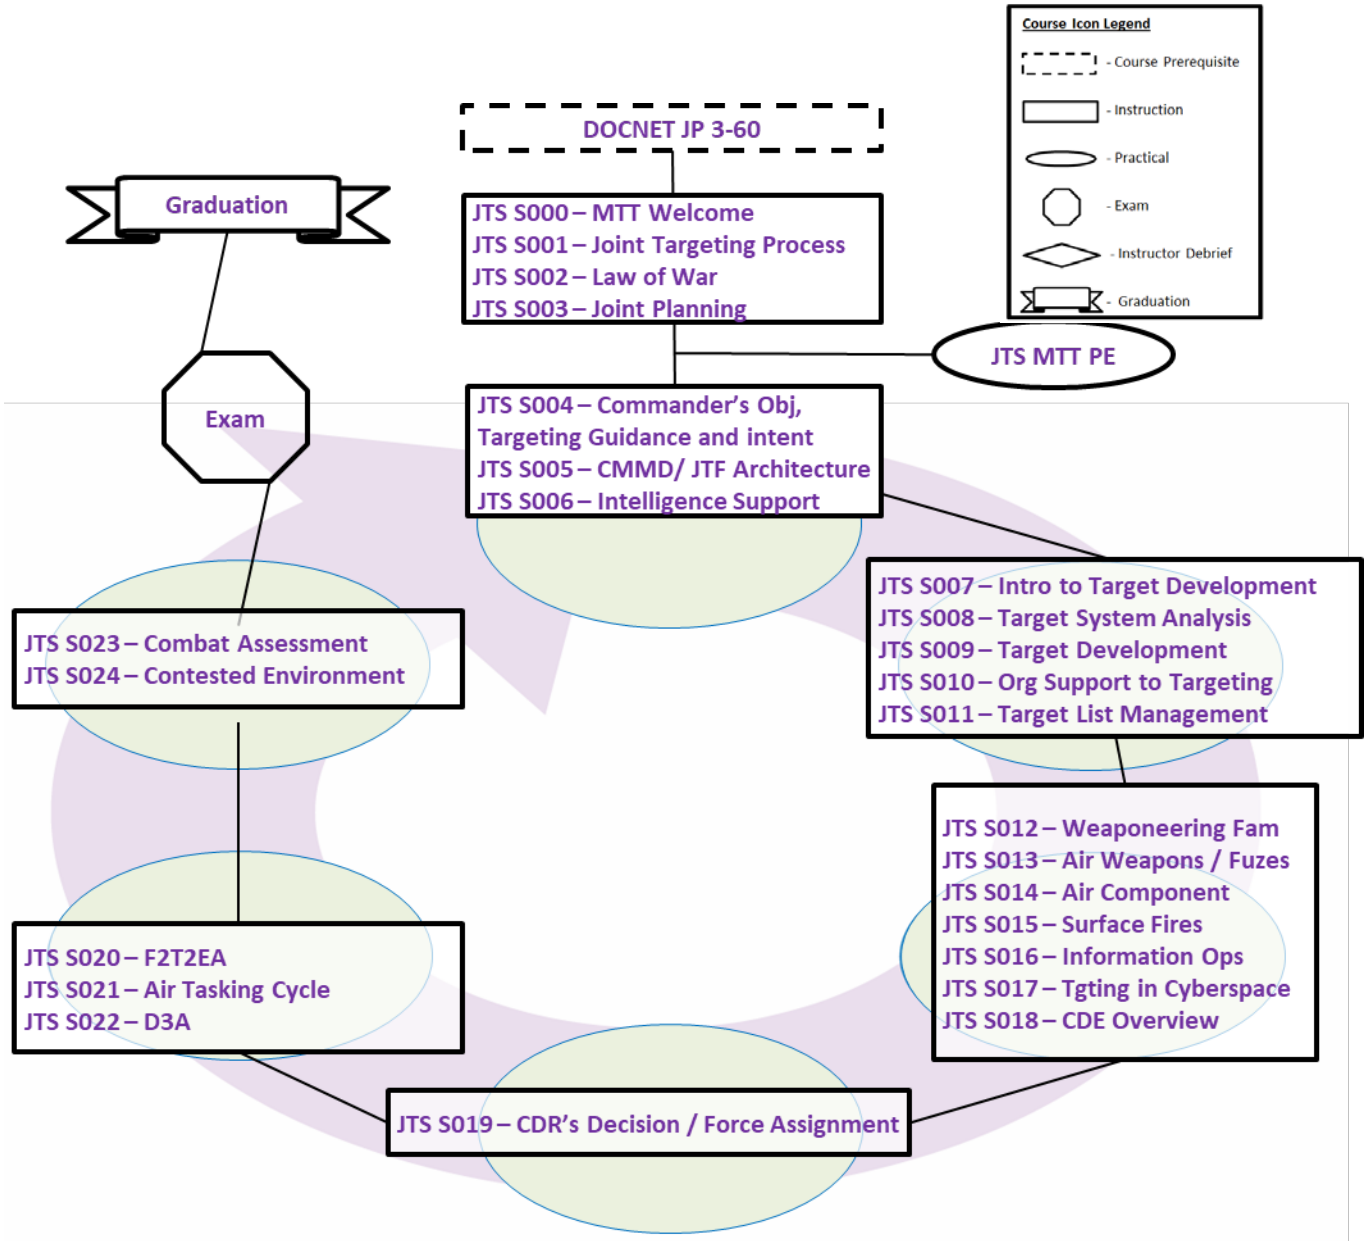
Course Icon Legend

- Course Prerequisite

- Instruction

- Practical

- Exam

- Instructor Debrief

- Graduation

DOCNET JP 3-60

JTS S000 – MTT Welcome
JTS S001 – Joint Targeting Process
JTS S002 – Law of War
JTS S003 – Joint Planning

JTS MTT PE

Graduation

Exam

JTS S004 – Commander's Obj, Targeting Guidance and intent
JTS S005 – CMMD/ JTF Architecture
JTS S006 – Intelligence Support

JTS S007 – Intro to Target Development
JTS S008 – Target System Analysis
JTS S009 – Target Development
JTS S010 – Org Support to Targeting
JTS S011 – Target List Management

JTS S012 – Weaponeering Fam
JTS S013 – Air Weapons / Fuzes
JTS S014 – Air Component
JTS S015 – Surface Fires
JTS S016 – Information Ops
JTS S017 – Tgting in Cyberspace
JTS S018 – CDE Overview

JTS S019 – CDR's Decision / Force Assignment

JTS S020 – F2T2EA
JTS S021 – Air Tasking Cycle
JTS S022 – D3A

JTS S023 – Combat Assessment
JTS S024 – Contested Environment